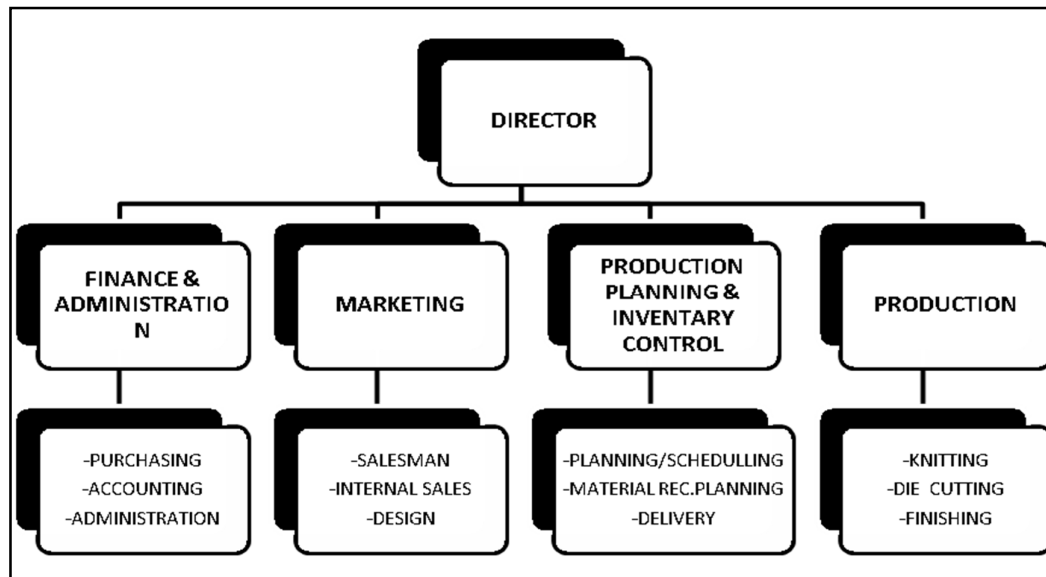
DIRECTOR

FINANCE & ADMINISTRATIO N

MARKETING

PRODUCTION PLANNING & INVENTARY CONTROL

PRODUCTION

-PURCHASING
-ACCOUNTING
-ADMINISTRATION

-SALESMAN
-INTERNAL SALES
-DESIGN

-PLANNING/SCHEDULLING
-MATERIAL REC.PLANNING
-DELIVERY

-KNITTING
-DIE CUTTING
-FINISHING